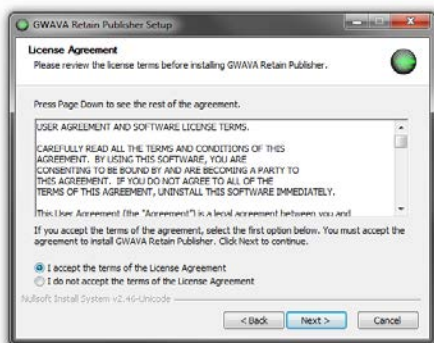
GWAVA Retain Publisher Setup

License Agreement

Please review the license terms before installing GWAVA Retain Publisher.

Press Page Down to see the rest of the agreement.

USER AGREEMENT AND SOFTWARE LICENSE TERMS.

CAREFULLY READ ALL THE TERMS AND CONDITIONS OF THIS AGREEMENT. BY USING THIS SOFTWARE, YOU ARE CONSENTING TO BE BOUND BY AND ARE BECOMING A PARTY TO THIS AGREEMENT. IF YOU DO NOT AGREE TO ALL OF THE TERMS OF THIS AGREEMENT, UNINSTALL THIS SOFTWARE IMMEDIATELY.

This User Agreement (the "Agreement") is a legal agreement between you and

If you accept the terms of the agreement, select the first option below. You must accept the agreement to install GWAVA Retain Publisher. Click Next to continue.

I accept the terms of the License Agreement

I do not accept the terms of the License Agreement

Nullsoft Install System v2.46-Unicode

< Back

Next >

Cancel